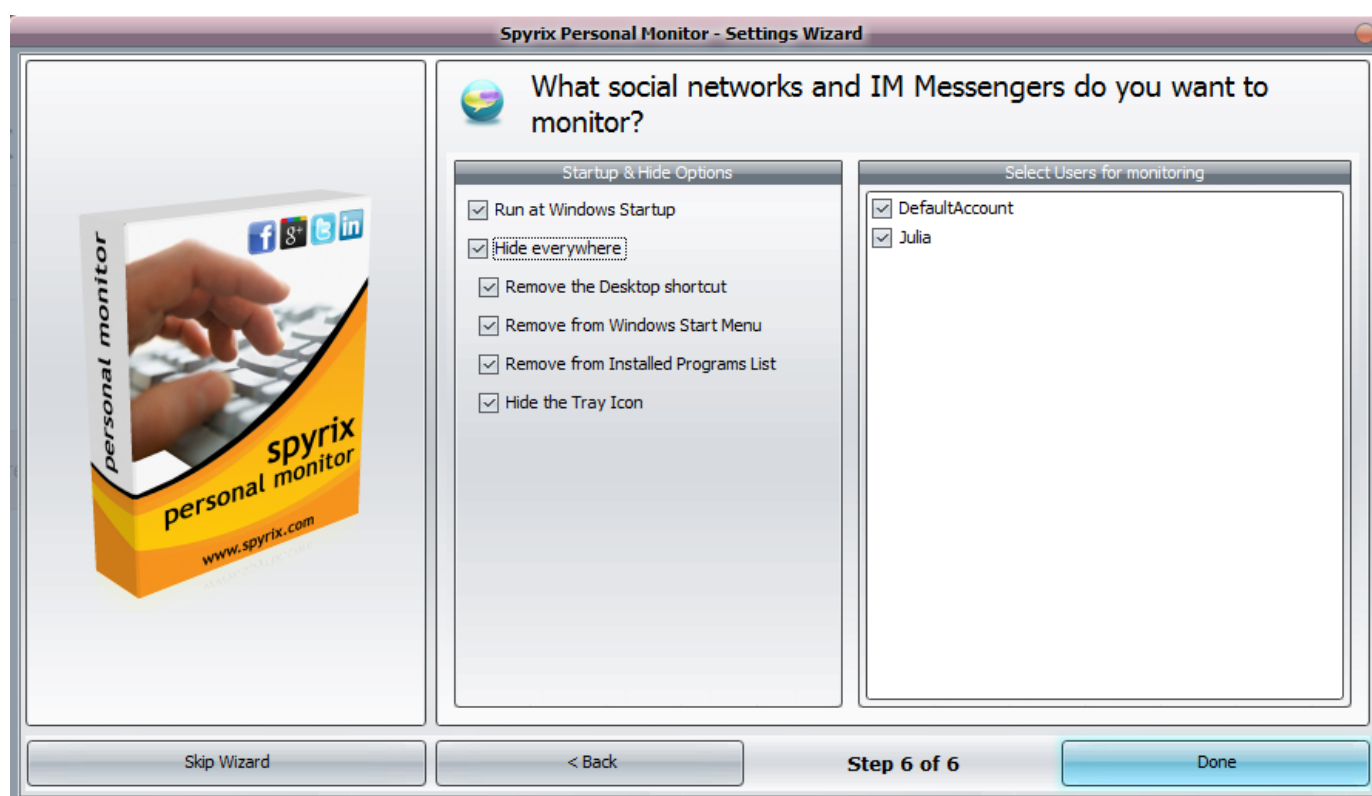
Spyrix Personal Monitor - Settings Wizard

What social networks and IM Messengers do you want to monitor?

personal monitor
f g+ in
spyrix
personal monitor
www.spyrix.com

Startup & Hide Options

Run at Windows Startup

Hide everywhere

Remove the Desktop shortcut

Remove from Windows Start Menu

Remove from Installed Programs List

Hide the Tray Icon

Select Users for monitoring

DefaultAccount

Julia

Skip Wizard

< Back

Step 6 of 6

Done